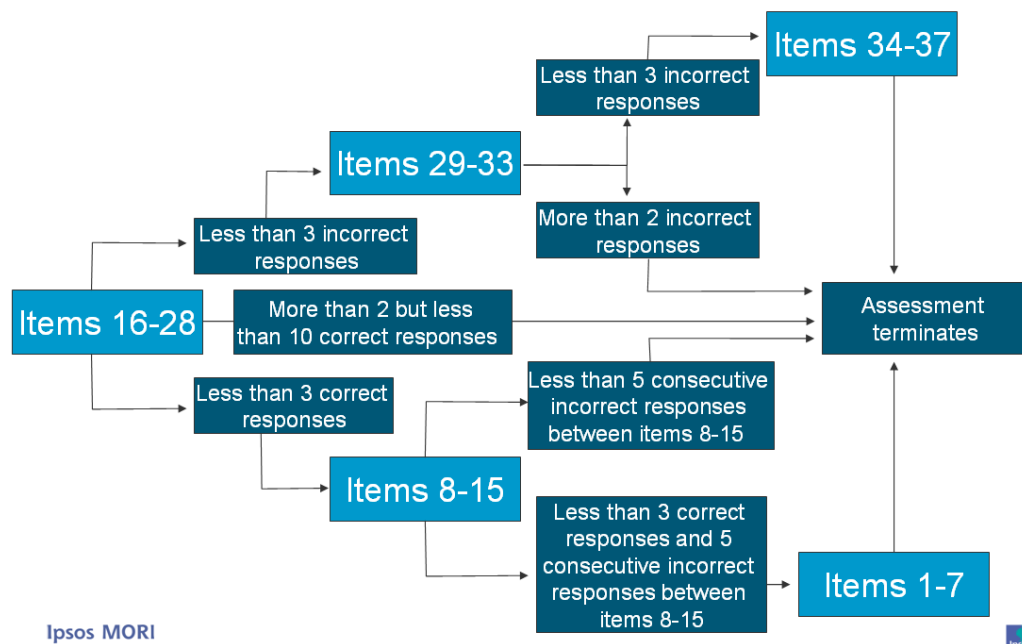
Items 34-37

Less than 3 incorrect responses

Items 29-33

More than 2 incorrect responses

Less than 3 incorrect responses

Items 16-28

More than 2 but less than 10 correct responses

Assessment terminates

Less than 3 correct responses

Less than 5 consecutive incorrect responses between items 8-15

Items 8-15

Less than 3 correct responses and 5 consecutive incorrect responses between items 8-15

Items 1-7

Ipsos MORI